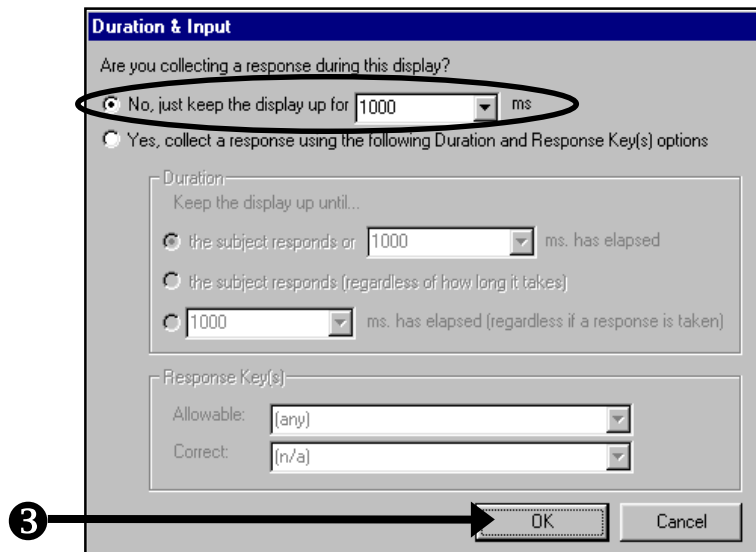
Duration & Input

Are you collecting a response during this display?

No, just keep the display up for 1000 ms

Yes, collect a response using the following Duration and Response Key(s) options

Duration

Keep the display up until...

the subject responds or 1000 ms. has elapsed

the subject responds (regardless of how long it takes)

1000 ms. has elapsed (regardless if a response is taken)

Response Key(s)

Allowable: (any)

Correct: (n/a)

❸

OK

Cancel